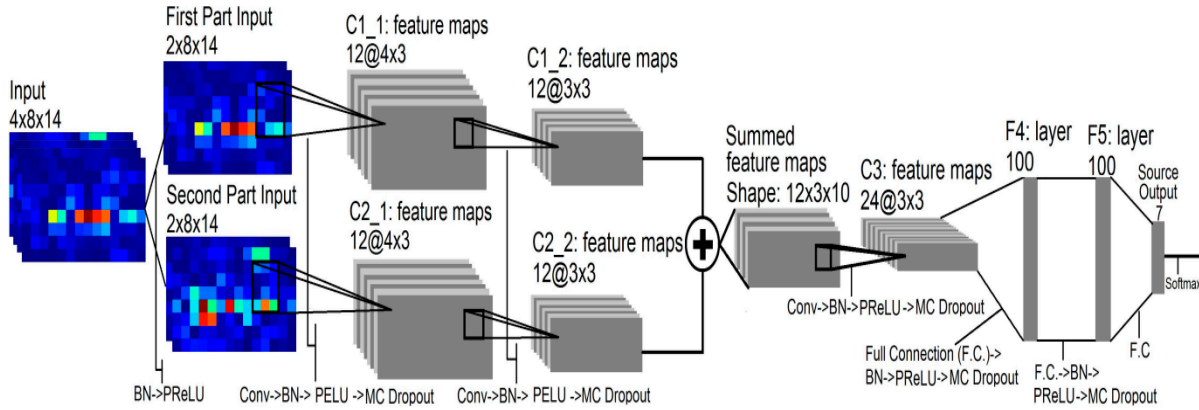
Input
4x8x14

First Part Input
2x8x14

Second Part Input
2x8x14

BN->PReLU

C1_1: feature maps
12@4x3

C2_1: feature maps
12@4x3

Conv->BN-> PELU ->MC Dropout

C1_2: feature maps
12@3x3

C2_2: feature maps
12@3x3

Conv->BN-> PELU ->MC Dropout

Summed
feature maps
Shape: 12x3x10

C3: feature maps
24@3x3

Conv->BN->PReLU ->MC Dropout

F4: layer
100

F5: layer
100

Source
Output
7

Softmax

Full Connection (F.C.)->
BN->PReLU->MC Dropout

F.C.->BN->
PReLU->MC Dropout

F.C